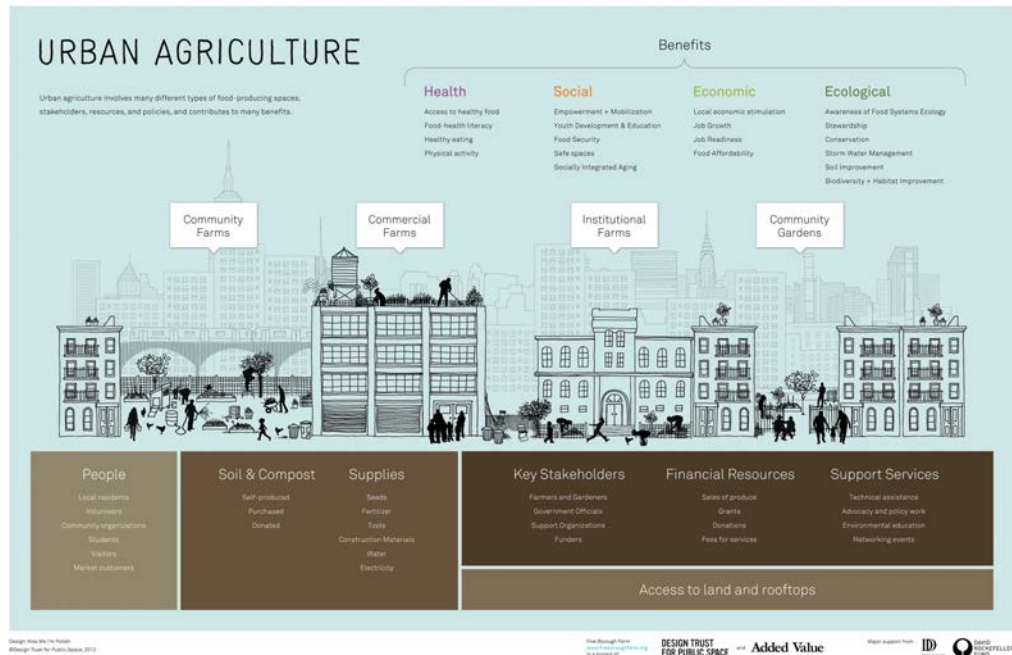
URBAN AGRICULTURE

Urban agriculture involves many different types of food-producing spaces, stakeholders, resources, and policies, and contributes to many benefits.

Benefits

Health
Access to healthy food
Food-health literacy
Healthy eating
Physical activity

Social
Empowerment + Mobilization
Youth Development & Education
Food Security
Safe spaces
Socially Integrated Aging

Economic
Local economic stimulation
Job Growth
Job Readiness
Food Affordability

Ecological
Awareness of Food Systems Ecology
Stewardship
Conservation
Storm Water Management
Soil Improvement
Biodiversity + Habitat Improvement

Community Farms

Commercial Farms

Institutional Farms

Community Gardens

People
Local residents
Volunteers
Community organizations
Students
Visitors
Market customers

Soil & Compost
Self-produced
Purchased
Donated

Supplies
Seeds
Fertilizer
Tools
Construction Materials
Water
Electricity

Key Stakeholders
Farmers and Gardeners
Government Officials
Support Organizations
Funders

Financial Resources
Sales of produce
Grants
Donations
Fees for services

Support Services
Technical assistance
Advocacy and policy work
Environmental education
Networking events

Access to land and rooftops

Design Was Me I'm Polish
©Design Trust for Public Space, 2013

Five Borough Farm
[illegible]
is a project of

DESIGN TRUST FOR PUBLIC SPACE and Added Value

Major support from ID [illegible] ROCKEFELLER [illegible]